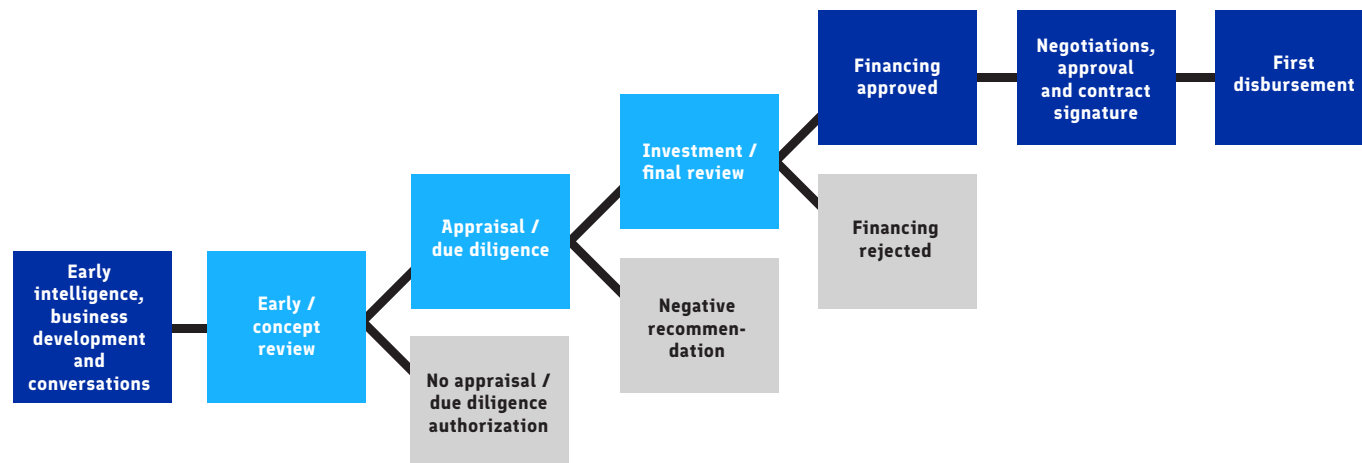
Early intelligence, business development and conversations

Early / concept review

Appraisal / due diligence

No appraisal / due diligence authorization

Investment / final review

Negative recommendation

Financing approved

Financing rejected

Negotiations, approval and contract signature

First disbursement